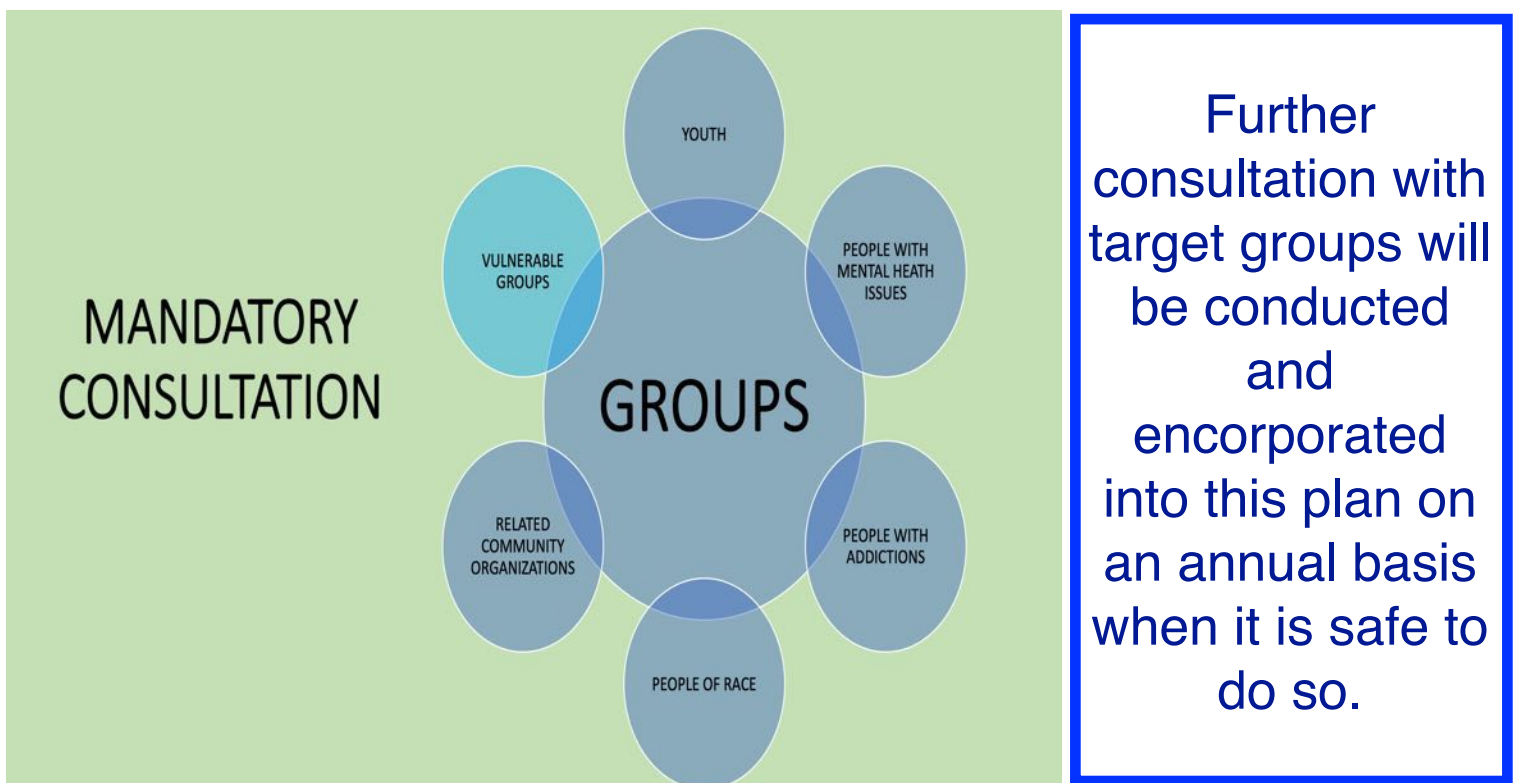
MANDATORY CONSULTATION

YOUTH

VULNERABLE GROUPS

PEOPLE WITH MENTAL HEATH ISSUES

GROUPS

RELATED COMMUNITY ORGANIZATIONS

PEOPLE WITH ADDICTIONS

PEOPLE OF RACE

Further consultation with target groups will be conducted and encorporated into this plan on an annual basis when it is safe to do so.